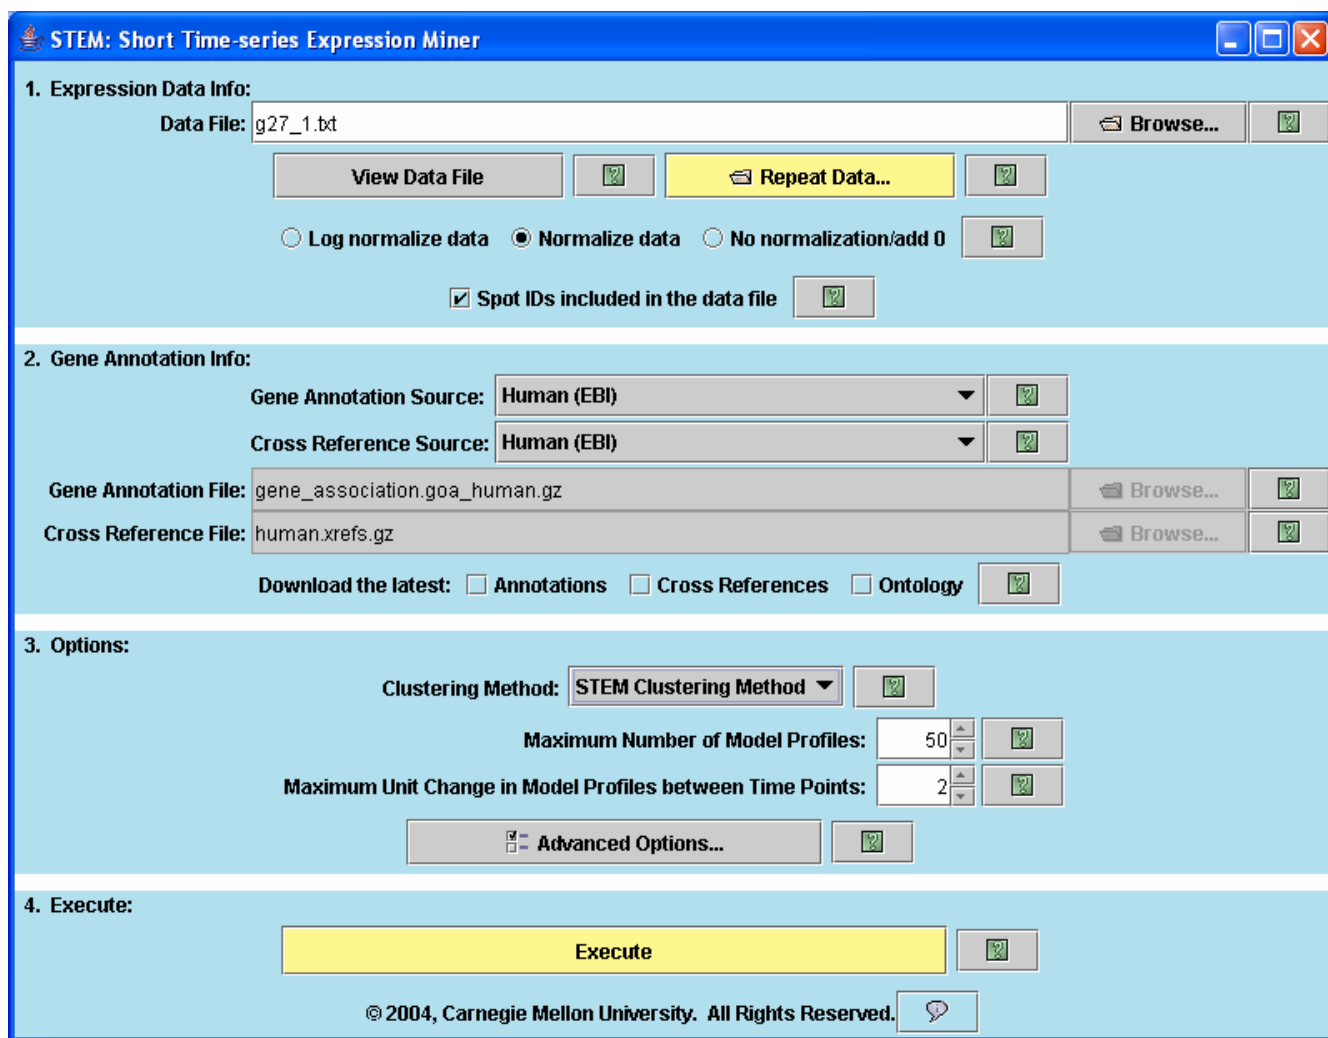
STEM: Short Time-series Expression Miner

1. Expression Data Info:

Data File: g27_1.txt Browse...

View Data File Repeat Data...

Log normalize data Normalize data No normalization/add 0

Spot IDs included in the data file

2. Gene Annotation Info:

Gene Annotation Source: Human (EBI)

Cross Reference Source: Human (EBI)

Gene Annotation File: gene_association.goa_human.gz Browse...

Cross Reference File: human.xrefs.gz Browse...

Download the latest: Annotations Cross References Ontology

3. Options:

Clustering Method: STEM Clustering Method

Maximum Number of Model Profiles: 50

Maximum Unit Change in Model Profiles between Time Points: 2

Advanced Options...

4. Execute:

Execute

© 2004, Carnegie Mellon University. All Rights Reserved.